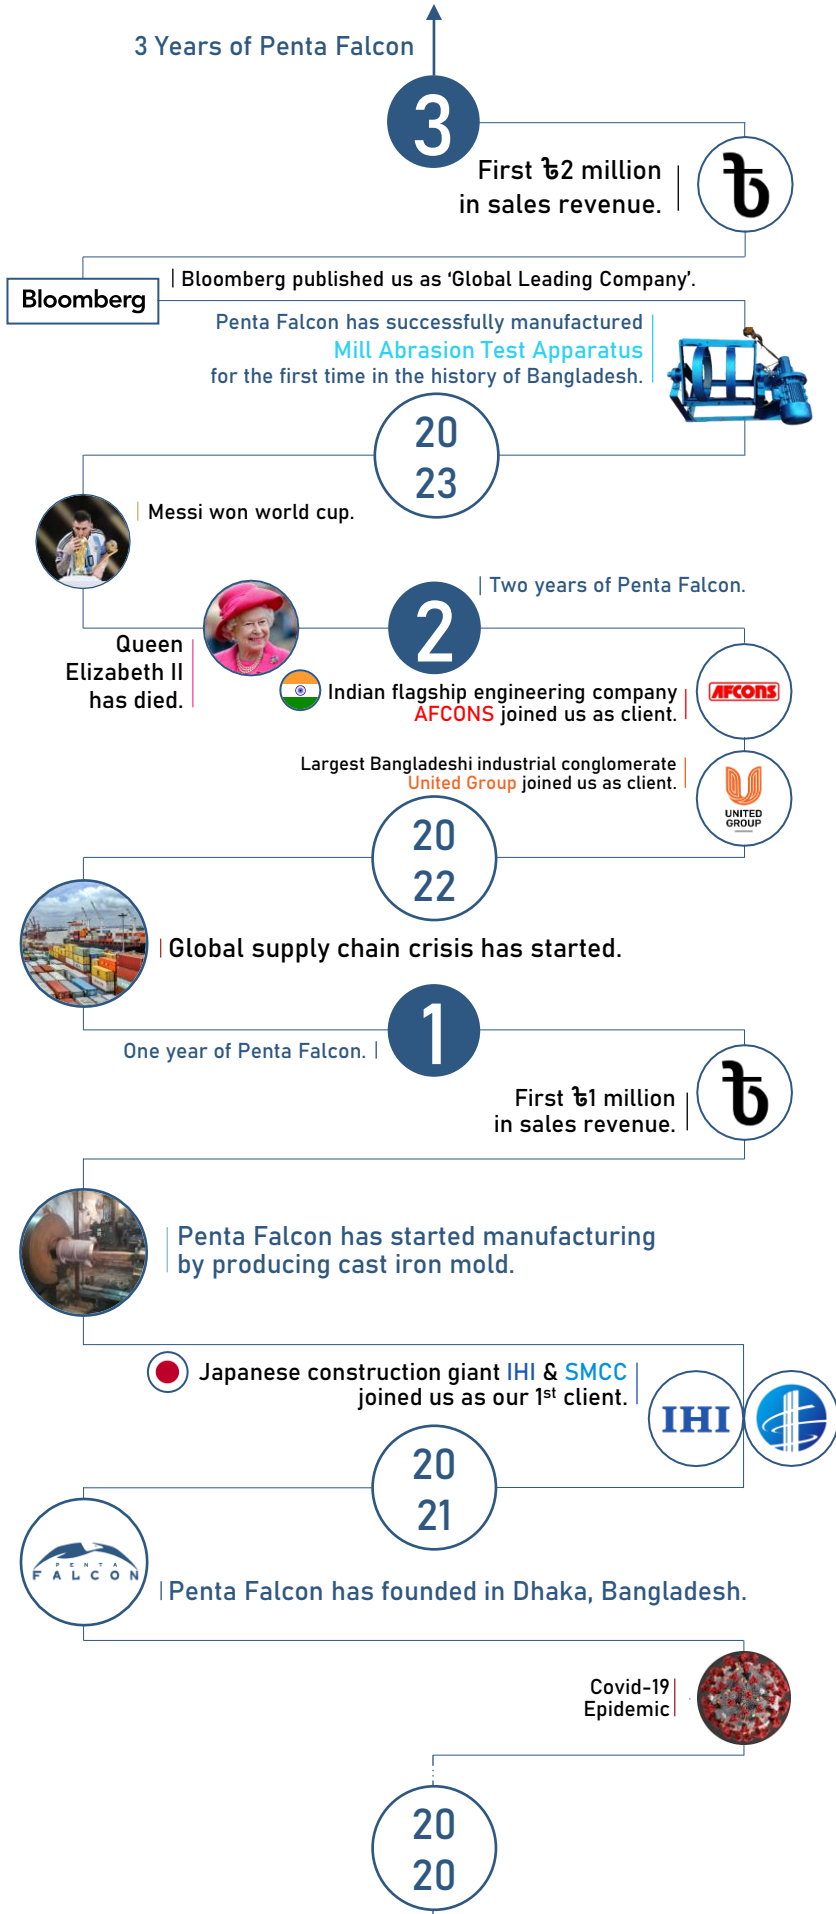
3 Years of Penta Falcon

3

First ৳2 million in sales revenue.

৳

Bloomberg

Bloomberg published us as ‘Global Leading Company’.

Penta Falcon has successfully manufactured Mill Abrasion Test Apparatus for the first time in the history of Bangladesh.

20
23

Messi won world cup.

Two years of Penta Falcon.

2

Queen Elizabeth II has died.

Indian flagship engineering company AFCONS joined us as client.

AFCONS

Largest Bangladeshi industrial conglomerate United Group joined us as client.

UNITED GROUP

20
22

Global supply chain crisis has started.

1

One year of Penta Falcon.

First ৳1 million in sales revenue.

৳

Penta Falcon has started manufacturing by producing cast iron mold.

Japanese construction giant IHI & SMCC joined us as our 1$^{st}$ client.

IHI

20
21

PENTA FALCON

Penta Falcon has founded in Dhaka, Bangladesh.

Covid-19 Epidemic

20
20